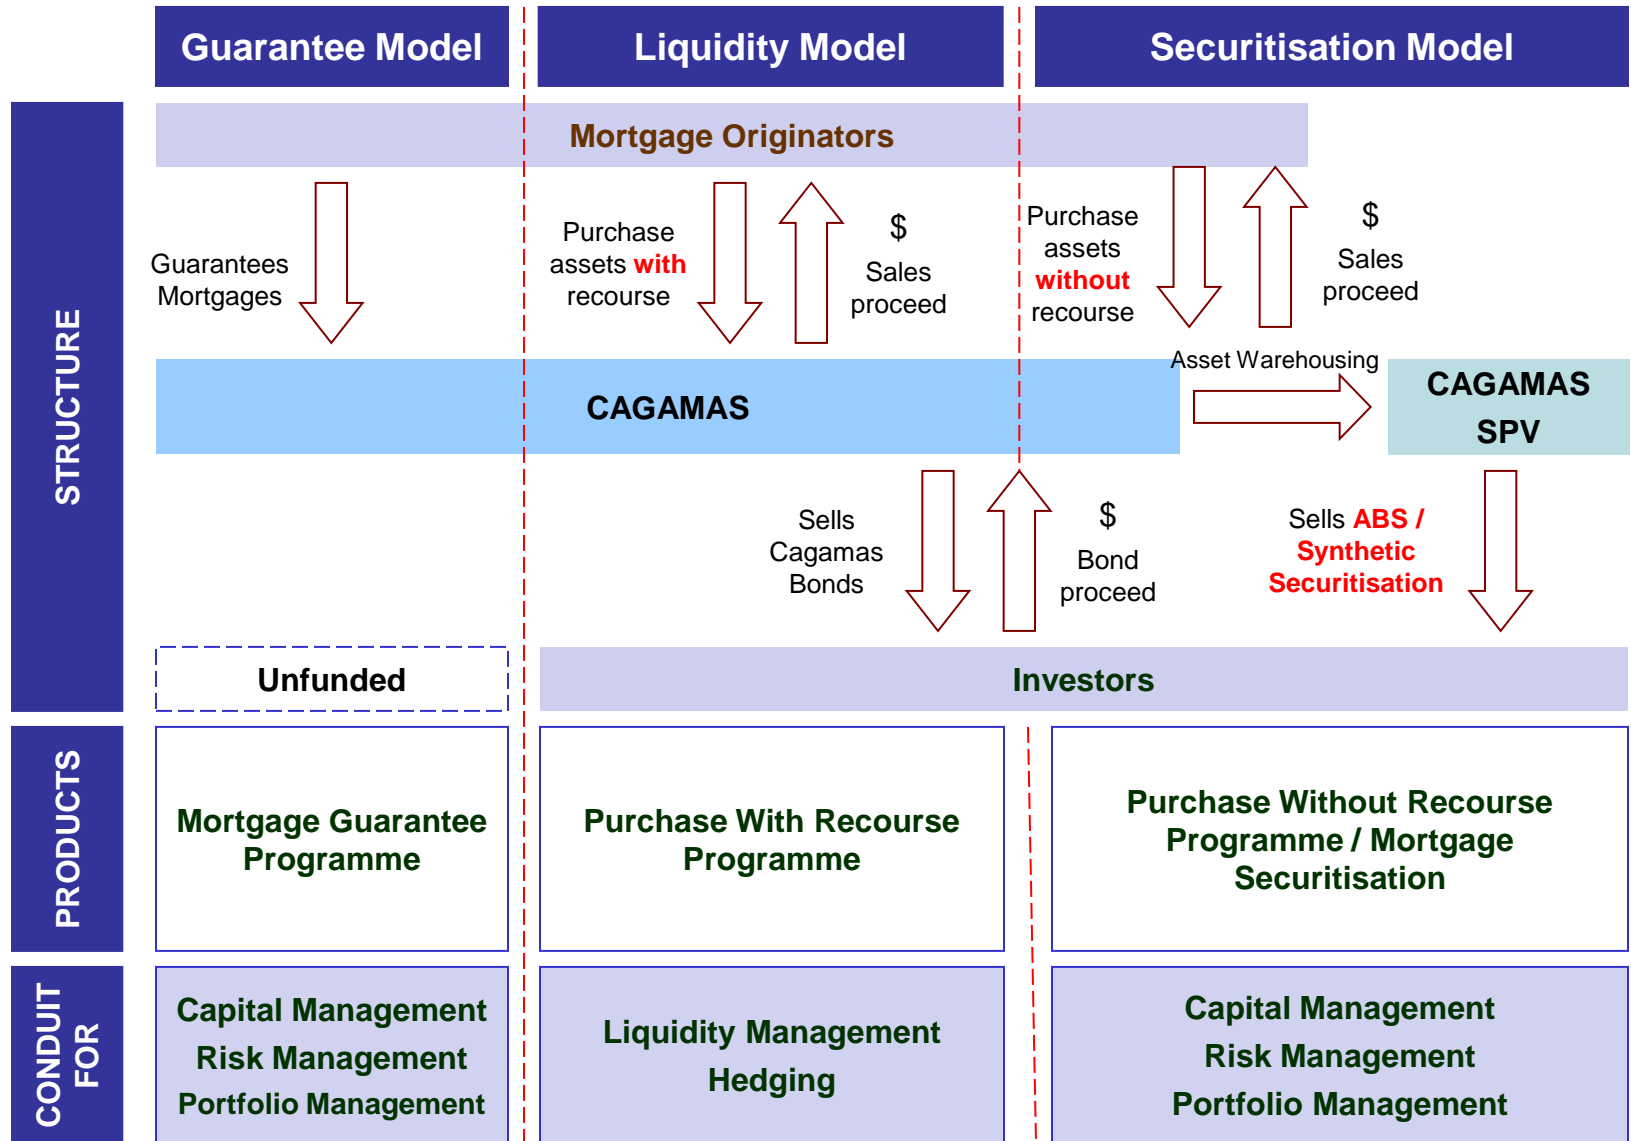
Guarantee Model

Liquidity Model

Securitisation Model

STRUCTURE

Mortgage Originators

Guarantees Mortgages

Purchase assets with recourse

$ Sales proceed

Purchase assets without recourse

$ Sales proceed

Asset Warehousing

CAGAMAS

CAGAMAS SPV

Sells Cagamas Bonds

$ Bond proceed

Sells ABS / Synthetic Securitisation

Unfunded

Investors

PRODUCTS

Mortgage Guarantee Programme

Purchase With Recourse Programme

Purchase Without Recourse Programme / Mortgage Securitisation

CONDUIT FOR

Capital Management
Risk Management
Portfolio Management

Liquidity Management
Hedging

Capital Management
Risk Management
Portfolio Management